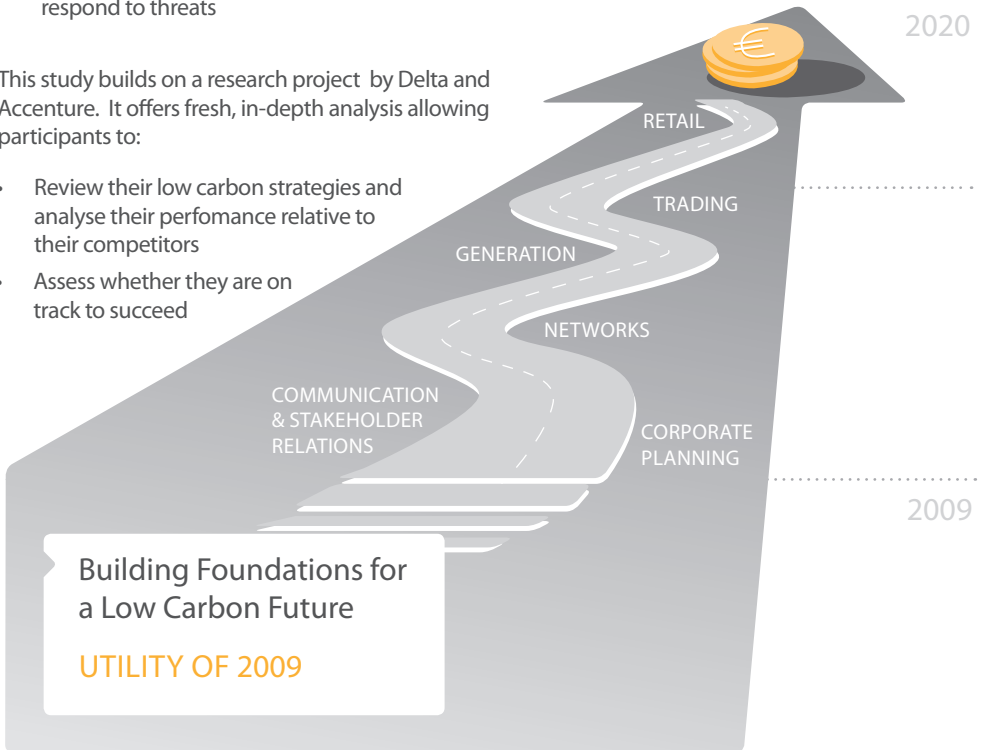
respond to threats

This study builds on a research project by Delta and Accenture. It offers fresh, in-depth analysis allowing participants to:

• Review their low carbon strategies and analyse their perfomance relative to their competitors
• Assess whether they are on track to succeed

2020

€

RETAIL

TRADING

GENERATION

NETWORKS

COMMUNICATION & STAKEHOLDER RELATIONS

CORPORATE PLANNING

2009

Building Foundations for a Low Carbon Future

UTILITY OF 2009